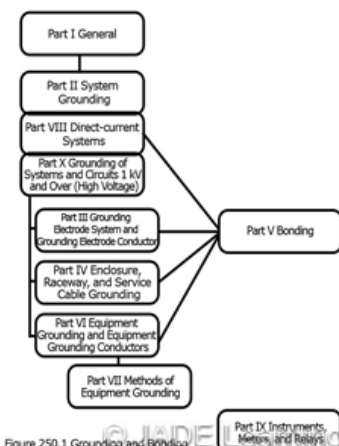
Part I General

Part II System Grounding

Part VIII Direct-current Systems

Part X Grounding of Systems and Circuits 1 kV and Over (High Voltage)

Part III Grounding Electrode System and Grounding Electrode Conductor

Part V Bonding

Part IV Enclosure, Raceway, and Service Cable Grounding

Part VI Equipment Grounding and Equipment Grounding Conductors

Part VII Methods of Equipment Grounding

Part IX Instruments, Meters, and Relays

Figure 250.1 Grounding and Bonding

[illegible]